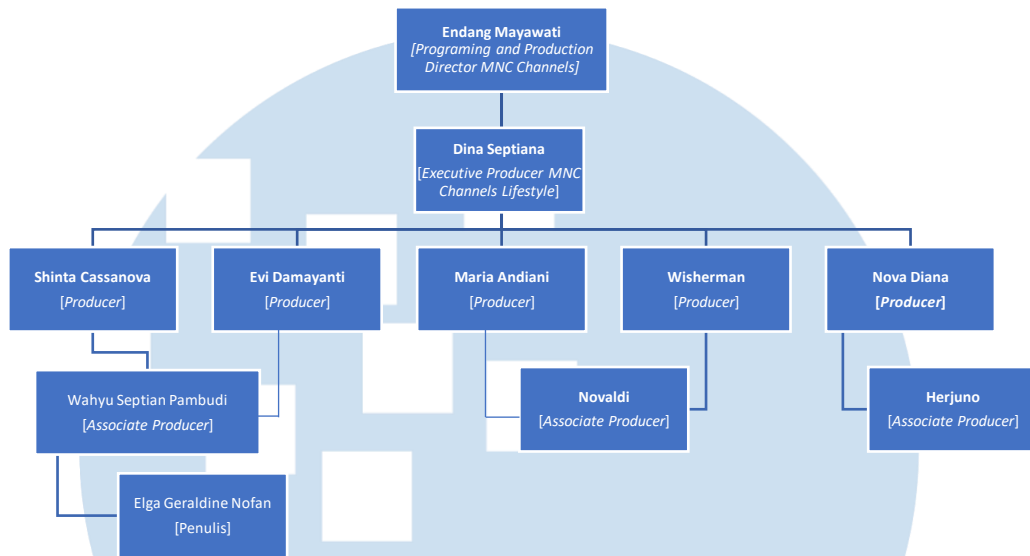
Endang Mayawati
[Programing and Production Director MNC Channels]

Dina Septiana
[Executive Producer MNC Channels Lifestyle]

Shinta Cassanova
[Producer]

Evi Damayanti
[Producer]

Maria Andiani
[Producer]

Wisherman
[Producer]

Nova Diana
[Producer]

Wahyu Septian Pambudi
[Associate Producer]

Novaldi
[Associate Producer]

Herjuno
[Associate Producer]

Elga Geraldine Nofan
[Penulis]